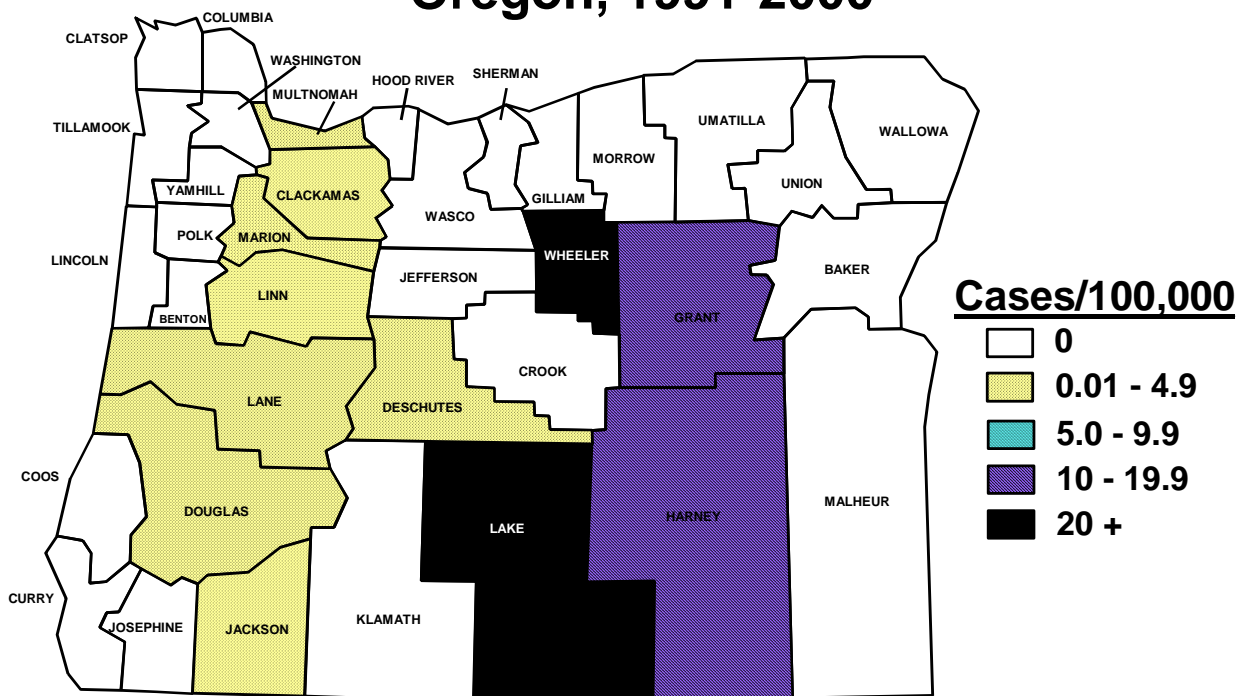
Oregon, 1991-2000

COLUMBIA
CLATSOP
WASHINGTON
MULTNOMAH
HOOD RIVER
SHERMAN
TILLAMOOK
UMATILLA
WALLOWA
MORROW
CLACKAMAS
YAMHILL
GILLIAM
UNION
WASCO
POLK
MARION
WHEELER
LINCOLN
JEFFERSON
BAKER
LINN
GRANT
BENTON
CROOK
LANE
DESCHUTES
COOS
MALHEUR
DOUGLAS
HARNEY
LAKE
CURRY
KLAMATH
JOSEPHINE
JACKSON

Cases/100,000
0
0.01 - 4.9
5.0 - 9.9
10 - 19.9
20 +